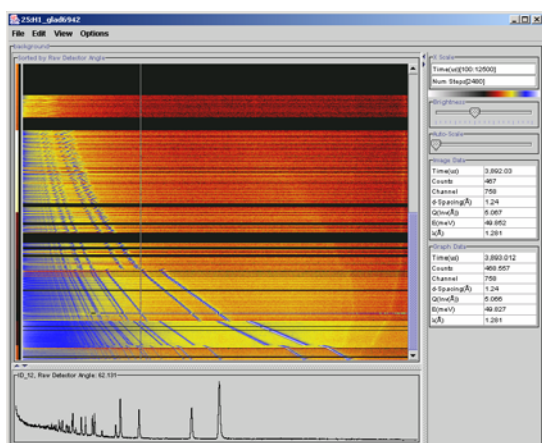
25H1_glad6942

File Edit View Options

Background

Sorted by Raw Detector Angle

ID_12, Raw Detector Angle: 62.131

X Scale

Time(us)[100:12500]

Num Steps[2480]

Brightness

Auto-Scale

Image Data

| | |
|---|---|
| Time(us) | 3,892.03 |
| Counts | 467 |
| Channel | 758 |
| d-Spacing(Å) | 1.24 |
| Q(inv(Å)) | 5.067 |
| E(meV) | 49.852 |
| λ(Å) | 1.281 |

Graph Data

| | |
|---|---|
| Time(us) | 3,893.012 |
| Counts | 468.557 |
| Channel | 758 |
| d-Spacing(Å) | 1.24 |
| Q(inv(Å)) | 5.066 |
| E(meV) | 49.827 |
| λ(Å) | 1.281 |